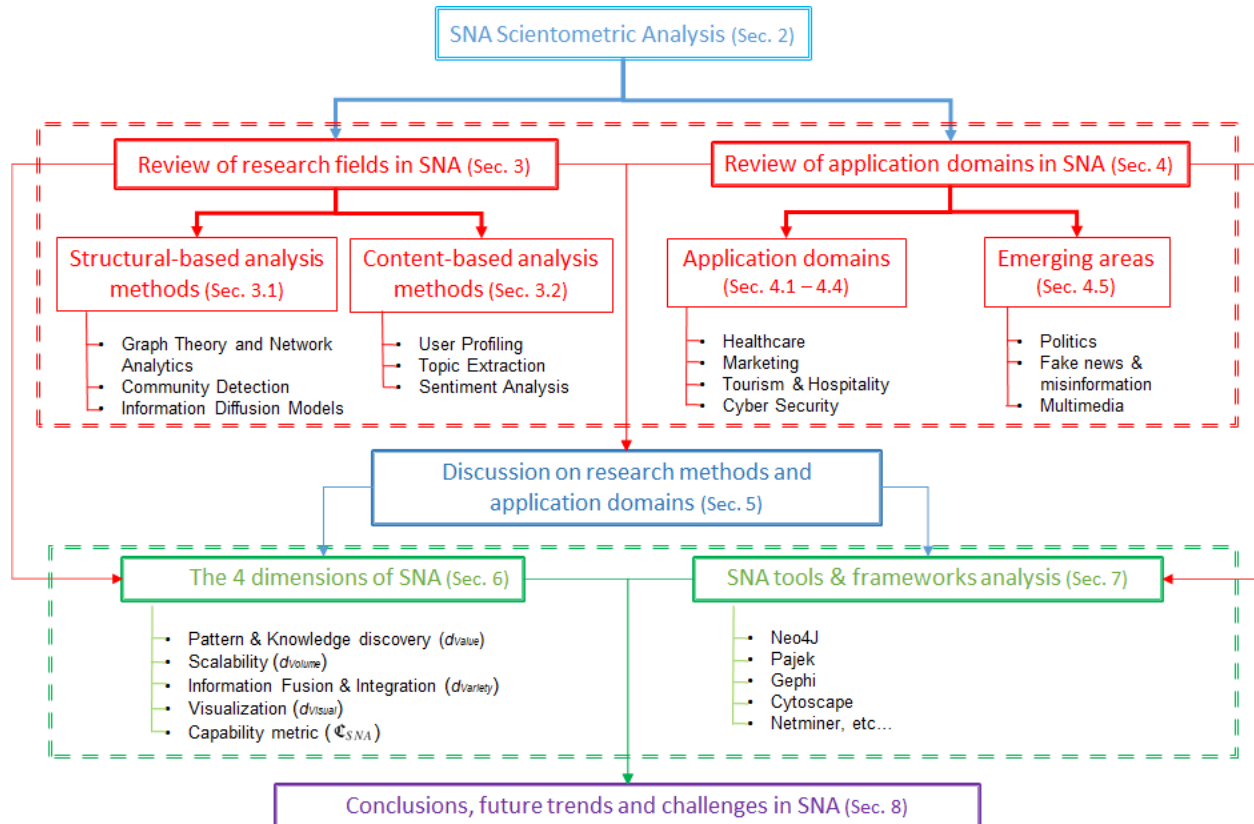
SNA Scientometric Analysis (Sec. 2)

Review of research fields in SNA (Sec. 3)

Review of application domains in SNA (Sec. 4)

Structural-based analysis methods (Sec. 3.1)

- Graph Theory and Network Analytics
- Community Detection
- Information Diffusion Models

Content-based analysis methods (Sec. 3.2)

- User Profiling
- Topic Extraction
- Sentiment Analysis

Application domains (Sec. 4.1 – 4.4)

- Healthcare
- Marketing
- Tourism & Hospitality
- Cyber Security

Emerging areas (Sec. 4.5)

- Politics
- Fake news & misinformation
- Multimedia

Discussion on research methods and application domains (Sec. 5)

The 4 dimensions of SNA (Sec. 6)

- Pattern & Knowledge discovery ($d_{Value}$)
- Scalability ($d_{Volume}$)
- Information Fusion & Integration ($d_{Variety}$)
- Visualization ($d_{Visual}$)
- Capability metric ($\mathfrak{C}_{SNA}$)

SNA tools & frameworks analysis (Sec. 7)

- Neo4J
- Pajek
- Gephi
- Cytoscape
- Netminer, etc…

Conclusions, future trends and challenges in SNA (Sec. 8)